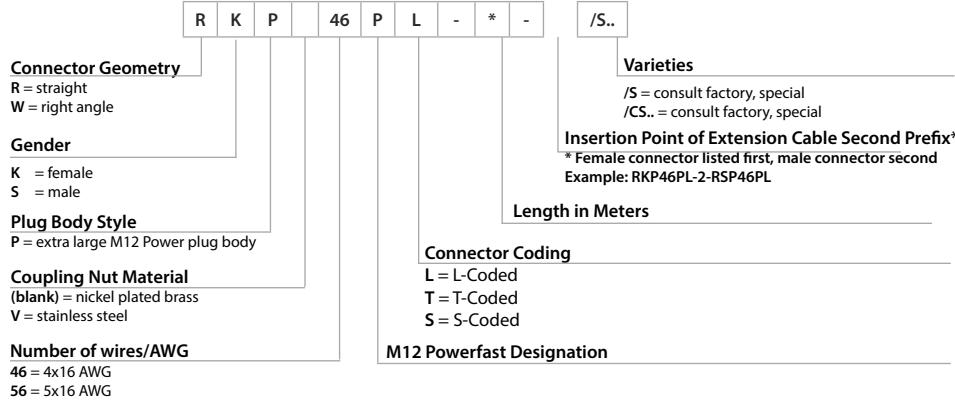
| R | K | P |  | 46 | P | L | - | * | - |  | /S.. |
|---|---|---|---|---|---|---|---|---|---|---|---|

**Connector Geometry**
**R** = straight
**W** = right angle

**Gender**
**K** = female
**S** = male

**Plug Body Style**
**P** = extra large M12 Power plug body

**Coupling Nut Material**
(**blank**) = nickel plated brass
**V** = stainless steel

**Number of wires/AWG**
**46** = 4x16 AWG
**56** = 5x16 AWG

**Varieties**
**/S** = consult factory, special
**/CS..** = consult factory, special

**Insertion Point of Extension Cable Second Prefix***
**\* Female connector listed first, male connector second**
**Example: RKP46PL-2-RSP46PL**

**Length in Meters**

**Connector Coding**
**L** = L-Coded
**T** = T-Coded
**S** = S-Coded

**M12 Powerfast Designation**